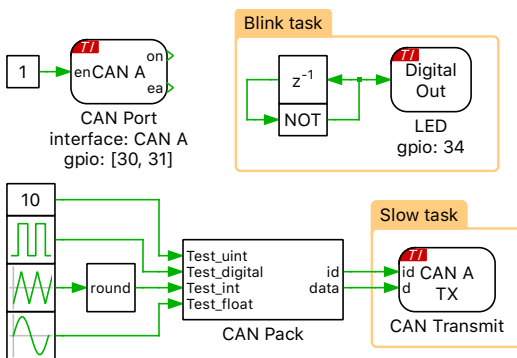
1

TI
en CAN A
on
ea

CAN Port
interface: CAN A
gpio: [30, 31]

Blink task

$z^{-1}$

NOT

TI
Digital Out

LED
gpio: 34

10

round

Test_uint
Test_digital
Test_int
Test_float
id
data

CAN Pack

Slow task

TI
id
d
CAN A TX

CAN Transmit